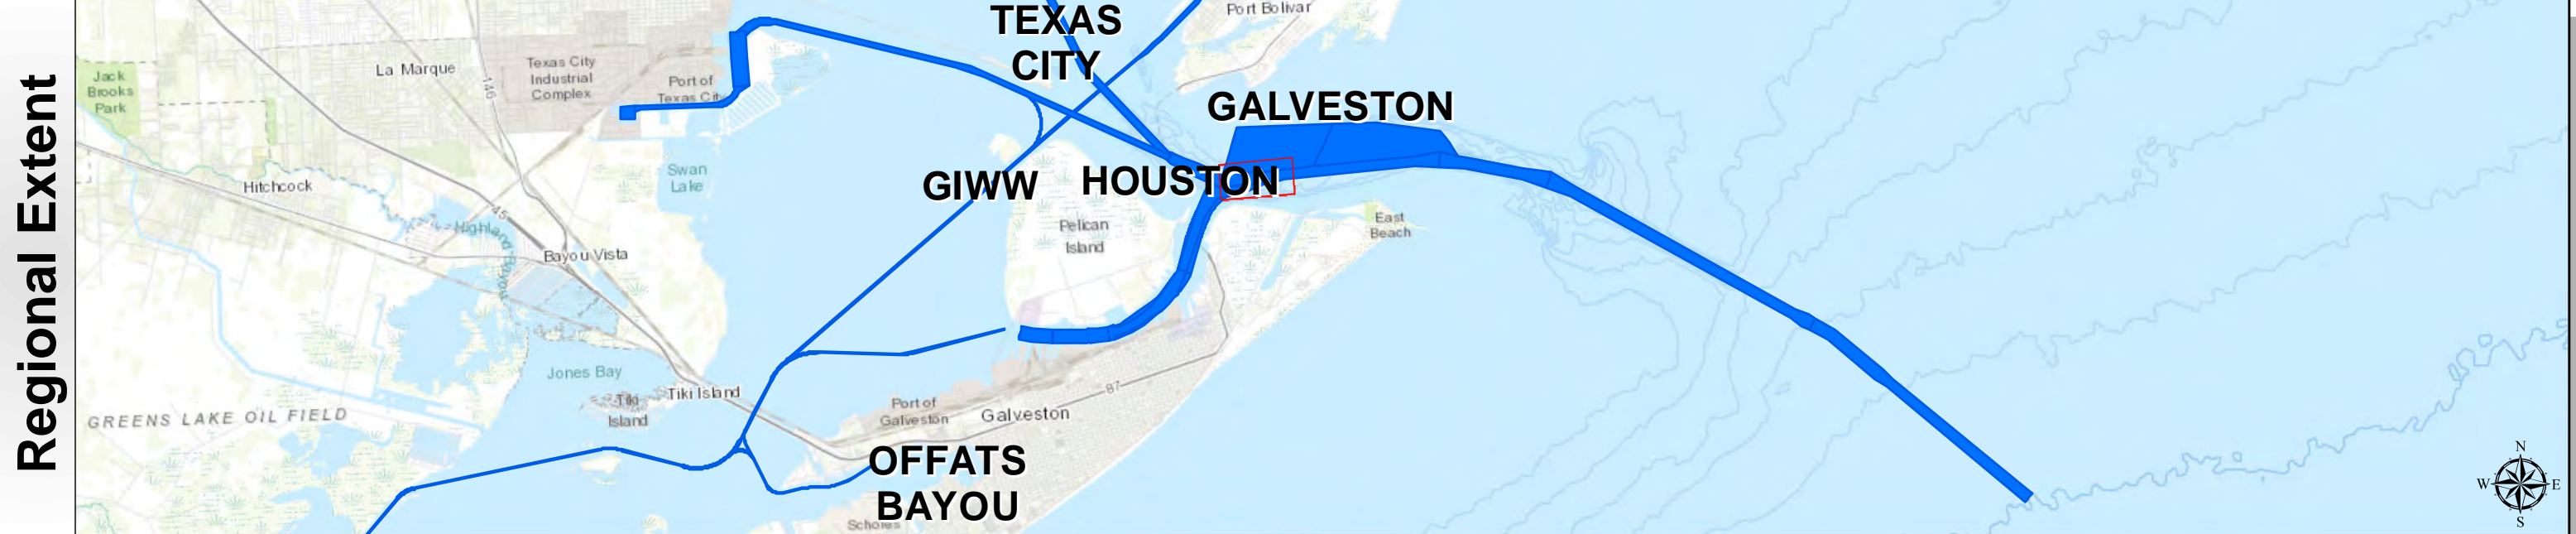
Regional Extent

TEXAS CITY

Port Bolivar

GALVESTON

HOUSTON

GIWW

OFFATS BAYOU

Jack Brooks Park

La Marque

146

Texas City Industrial Complex

Port of Texas City

Swan Lake

Hitchcock

45

Highland Bayou

Bayou Vista

Pelican Island

East Beach

Jones Bay

Tiki Island

Tiki Island

GREENS LAKE OIL FIELD

Port of Galveston

Galveston

87

Schol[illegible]

N
W E
S